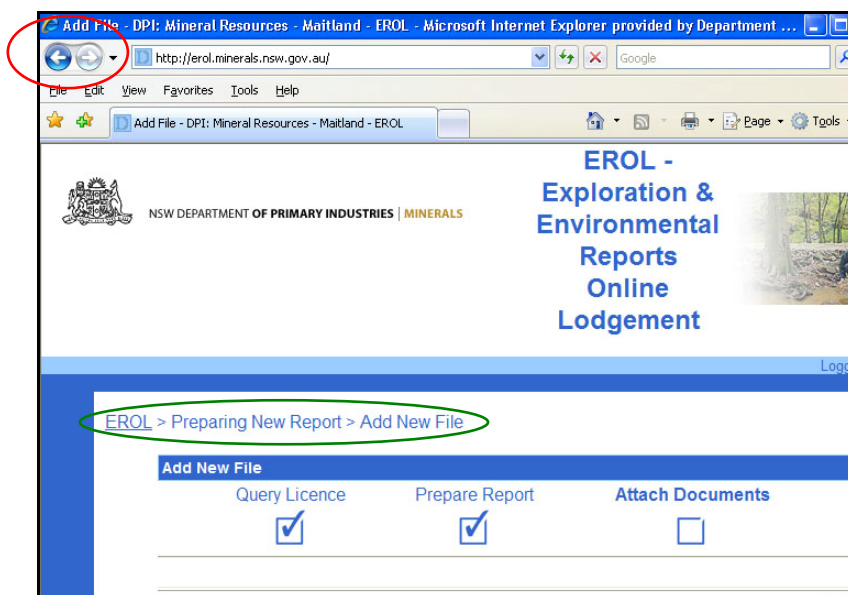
Add File - DPI: Mineral Resources - Maitland - EROL - Microsoft Internet Explorer provided by Department ...

http://erol.minerals.nsw.gov.au/

Google

File Edit View Favorites Tools Help

Add File - DPI: Mineral Resources - Maitland - EROL

Page Tools

NSW DEPARTMENT OF PRIMARY INDUSTRIES | MINERALS

EROL - Exploration & Environmental Reports Online Lodgement

Logo

EROL > Preparing New Report > Add New File

Add New File

Query Licence

Prepare Report

Attach Documents